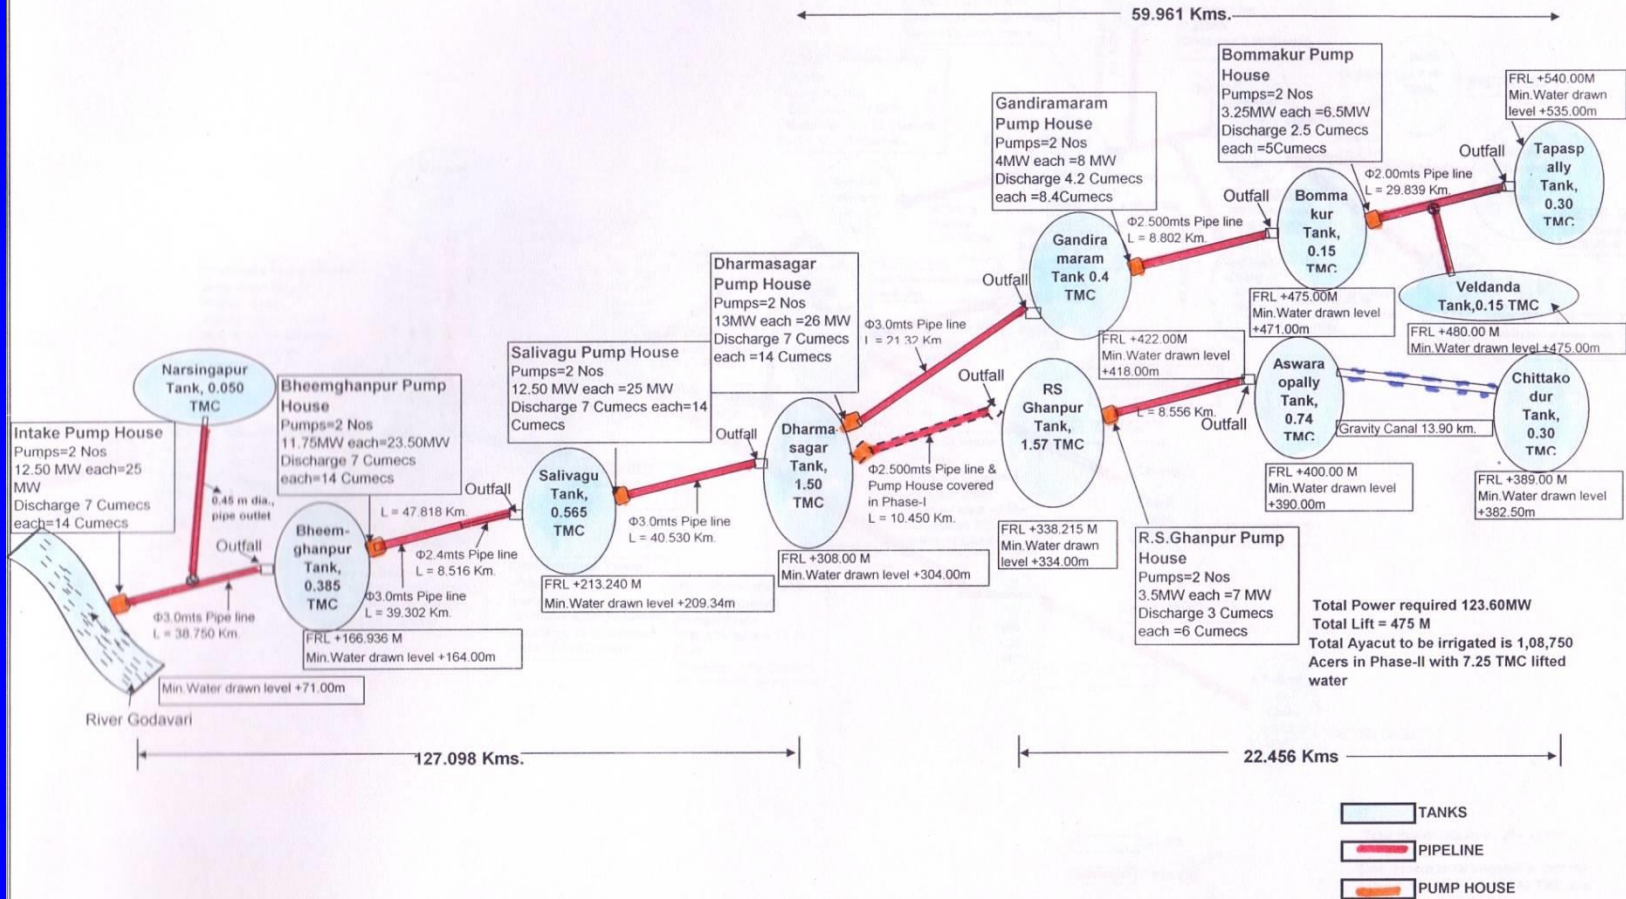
59.961 Kms.

Bommakur Pump House
Pumps=2 Nos
3.25MW each =6.5MW
Discharge 2.5 Cumecs each =5Cumecs

FRL +540.00M
Min.Water drawn level +535.00m

Gandiramaram Pump House
Pumps=2 Nos
4MW each =8 MW
Discharge 4.2 Cumecs each =8.4Cumecs

Outfall
Tapaspally Tank, 0.30 TMC

Φ2.00mts Pipe line
L = 29.839 Km.

Outfall
Bommakur Tank, 0.15 TMC

Φ2.500mts Pipe line
L = 8.802 Km.

Gandiramaram Tank 0.4 TMC

Veldanda Tank,0.15 TMC

FRL +475.00M
Min.Water drawn level +471.00m

FRL +480.00 M
Min.Water drawn level +475.00m

Outfall

Dharmasagar Pump House
Pumps=2 Nos
13MW each =26 MW
Discharge 7 Cumecs each =14 Cumecs

Φ3.0mts Pipe line
L = 21.32 Km

FRL +422.00M
Min.Water drawn level +418.00m

Narsingapur Tank, 0.050 TMC

Bheemghanpur Pump House
Pumps=2 Nos
11.75MW each=23.50MW
Discharge 7 Cumecs each=14 Cumecs

Salivagu Pump House
Pumps=2 Nos
12.50 MW each =25 MW
Discharge 7 Cumecs each=14 Cumecs

Outfall
RS Ghanpur Tank, 1.57 TMC

Aswaraopally Tank, 0.74 TMC

Chittakodur Tank, 0.30 TMC

L = 8.556 Km.
Outfall
Gravity Canal 13.90 km.

Intake Pump House
Pumps=2 Nos
12.50 MW each=25 MW
Discharge 7 Cumecs each=14 Cumecs

0.45 m dia., pipe outlet

Outfall
Salivagu Tank, 0.565 TMC

Outfall
Dharmasagar Tank, 1.50 TMC

Φ2.500mts Pipe line & Pump House covered in Phase-I
L = 10.450 Km.

FRL +400.00 M
Min.Water drawn level +390.00m

FRL +389.00 M
Min.Water drawn level +382.50m

Outfall
L = 47.818 Km.
Bheemghanpur Tank, 0.385 TMC

Φ2.4mts Pipe line
L = 8.516 Km.

Φ3.0mts Pipe line
L = 40.530 Km.

FRL +338.215 M
Min.Water drawn level +334.00m

R.S.Ghanpur Pump House
Pumps=2 Nos
3.5MW each =7 MW
Discharge 3 Cumecs each =6 Cumecs

Φ3.0mts Pipe line
L = 38.750 Km.

Φ3.0mts Pipe line
L = 39.302 Km.

FRL +213.240 M
Min.Water drawn level +209.34m

FRL +308.00 M
Min.Water drawn level +304.00m

FRL +166.936 M
Min.Water drawn level +164.00m

Total Power required 123.60MW
Total Lift = 475 M
Total Ayacut to be irrigated is 1,08,750 Acers in Phase-II with 7.25 TMC lifted water

Min.Water drawn level +71.00m

River Godavari

127.098 Kms.

22.456 Kms

TANKS
PIPELINE
PUMP HOUSE